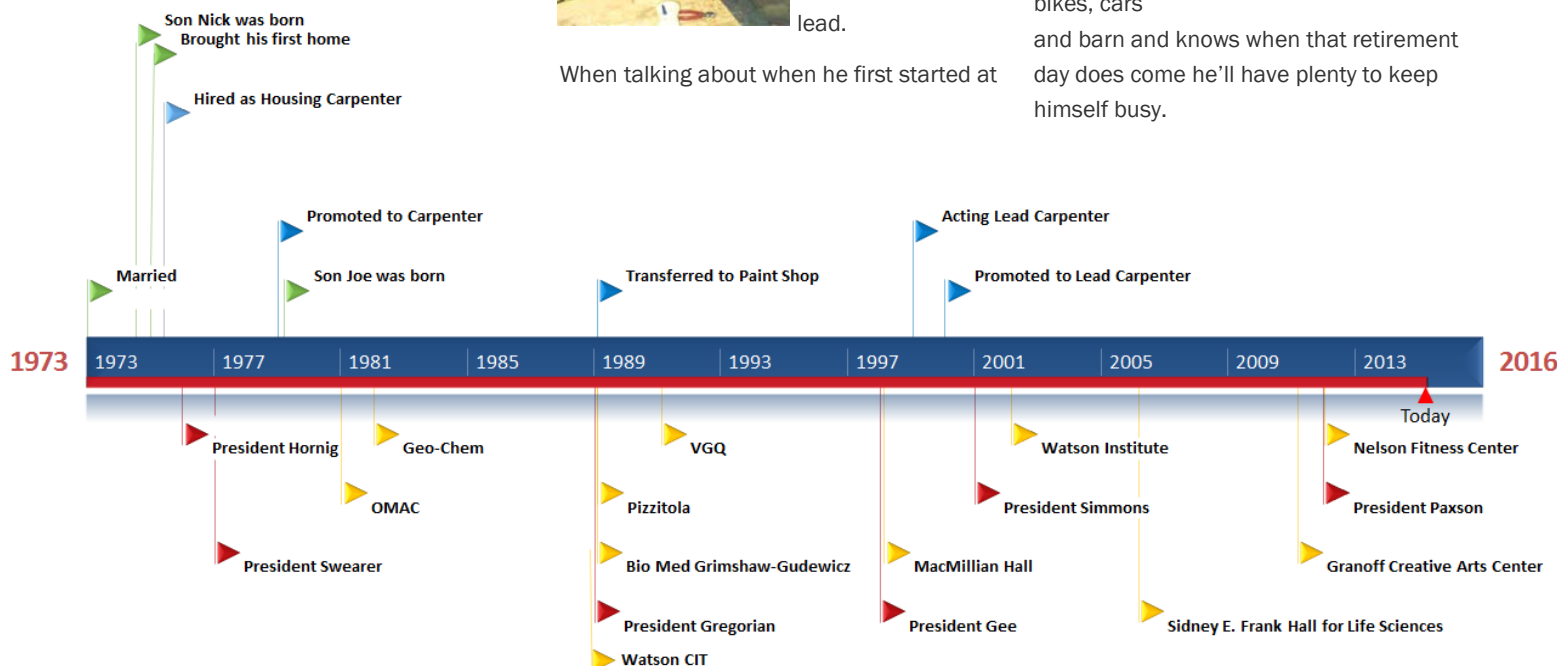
lead.

When talking about when he first started at

bikes, cars
and barn and knows when that retirement day does come he'll have plenty to keep himself busy.

Son Nick was born
Brought his first home
Hired as Housing Carpenter
Promoted to Carpenter
Married
Son Joe was born
Transferred to Paint Shop
Acting Lead Carpenter
Promoted to Lead Carpenter

1973

| 1973 | 1977 | 1981 | 1985 | 1989 | 1993 | 1997 | 2001 | 2005 | 2009 | 2013 |
|---|---|---|---|---|---|---|---|---|---|---|

2016

Today

President Hornig
Geo-Chem
OMAC
President Swearer
VGQ
Pizzitola
Bio Med Grimshaw-Gudewicz
President Gregorian
Watson CIT
MacMillian Hall
President Gee
Watson Institute
President Simmons
Sidney E. Frank Hall for Life Sciences
Nelson Fitness Center
President Paxson
Granoff Creative Arts Center